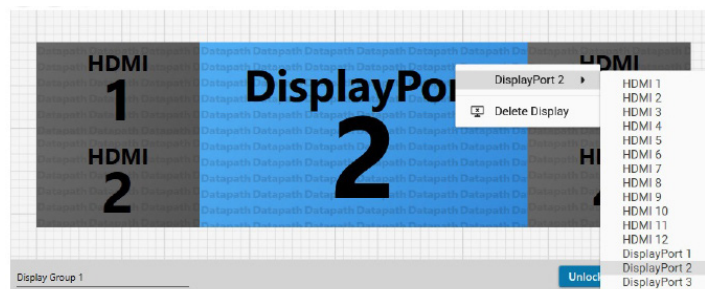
HDMI
1
HDMI
2

Datapath Datapath Datapath Datapath Datapath Datapath

DisplayPor
2

HDMI
HI

DisplayPort 2
Delete Display

HDMI 1
HDMI 2
HDMI 3
HDMI 4
HDMI 5
HDMI 6
HDMI 7
HDMI 8
HDMI 9
HDMI 10
HDMI 11
HDMI 12
DisplayPort 1
DisplayPort 2
DisplayPort 3

Display Group 1

Unlock